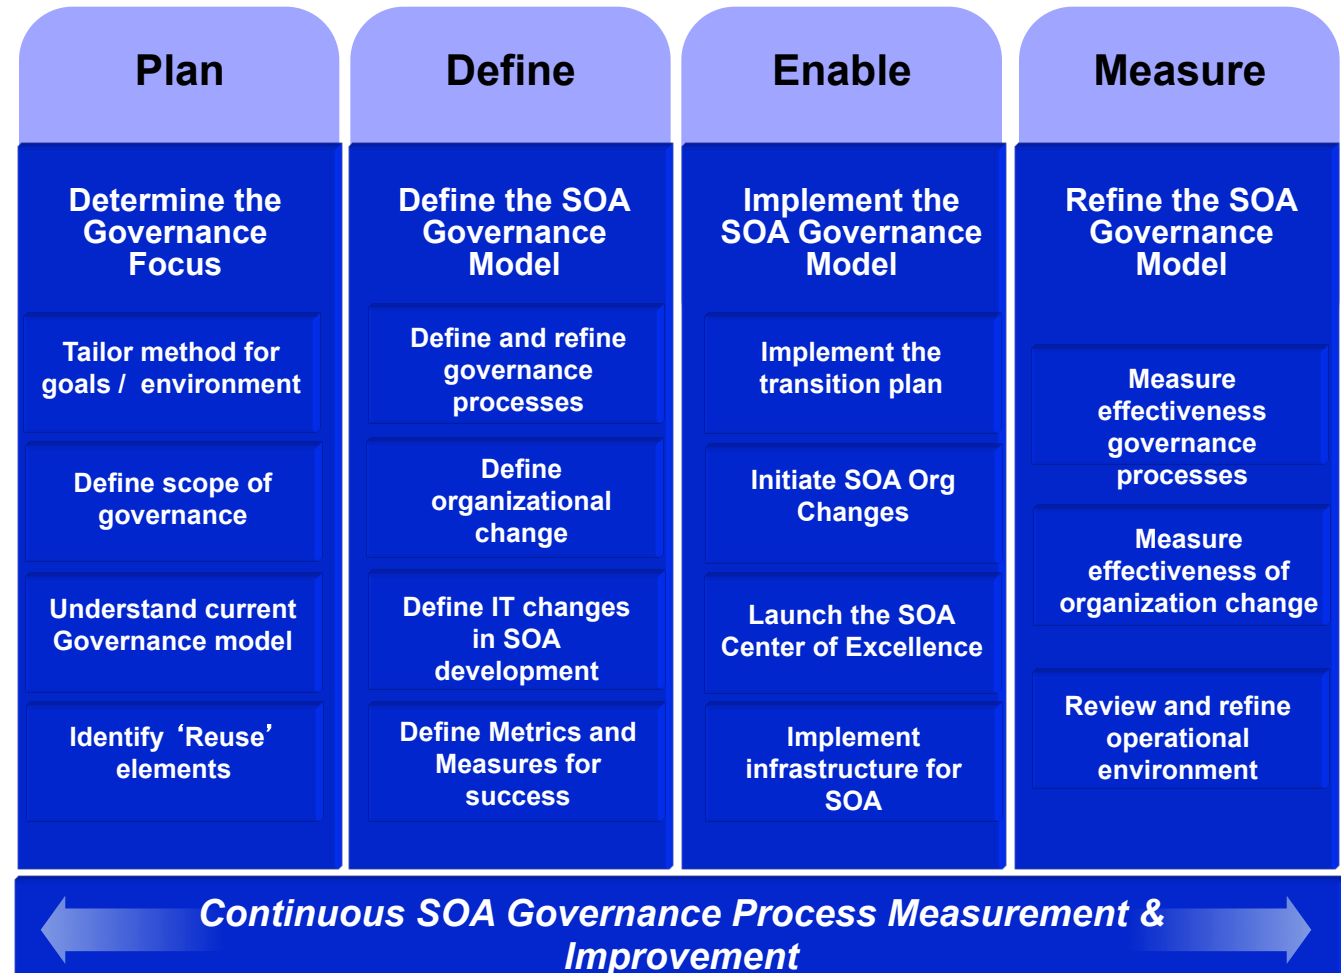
Plan

Determine the Governance Focus

Tailor method for goals / environment

Define scope of governance

Understand current Governance model

Identify ‘Reuse’ elements

Define

Define the SOA Governance Model

Define and refine governance processes

Define organizational change

Define IT changes in SOA development

Define Metrics and Measures for success

Enable

Implement the SOA Governance Model

Implement the transition plan

Initiate SOA Org Changes

Launch the SOA Center of Excellence

Implement infrastructure for SOA

Measure

Refine the SOA Governance Model

Measure effectiveness governance processes

Measure effectiveness of organization change

Review and refine operational environment

Continuous SOA Governance Process Measurement & Improvement